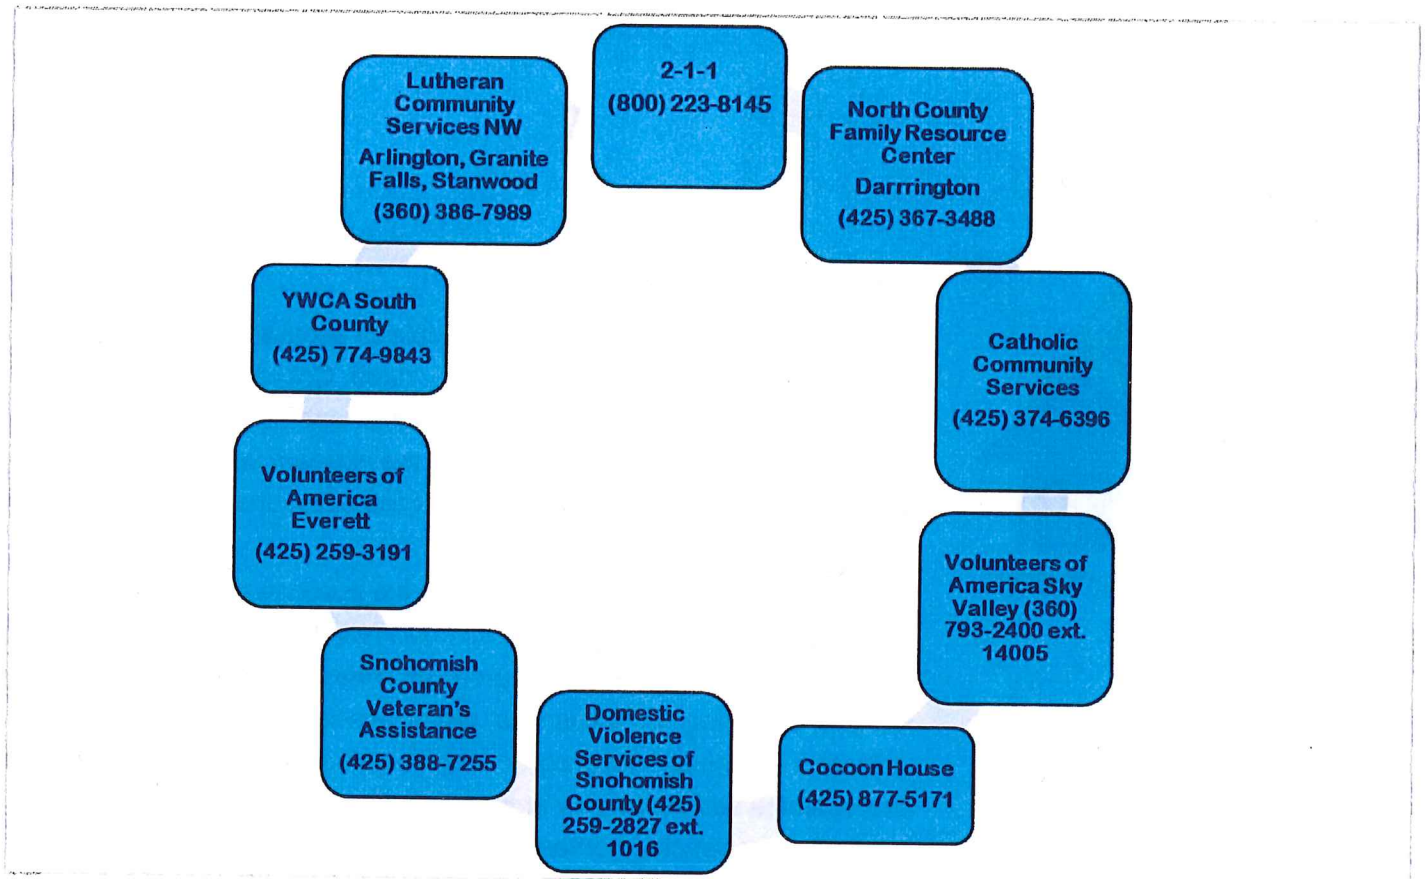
2-1-1
(800) 223-8145

North County Family Resource Center
Darrrington
(425) 367-3488

Catholic Community Services
(425) 374-6396

Volunteers of America Sky Valley (360) 793-2400 ext. 14005

Cocoon House
(425) 877-5171

Domestic Violence Services of Snohomish County (425) 259-2827 ext. 1016

Snohomish County Veteran's Assistance
(425) 388-7255

Volunteers of America Everett
(425) 259-3191

YWCA South County
(425) 774-9843

Lutheran Community Services NW
Arlington, Granite Falls, Stanwood
(360) 386-7989